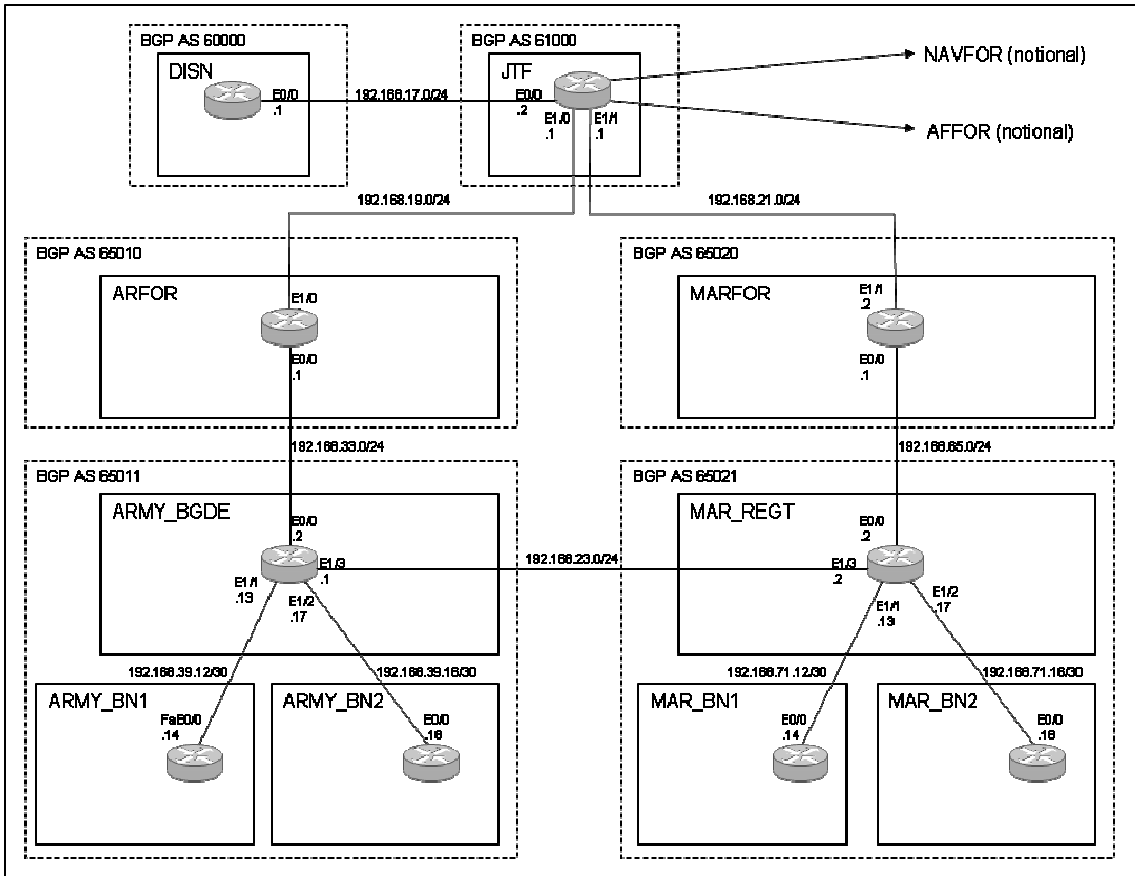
BGP AS 60000

DISN

E0/0
.1

192.168.17.0/24

BGP AS 61000

JTF

E0/0
.2

E1/0
.1

E1/1
.1

NAVFOR (notional)

AFFOR (notional)

192.168.19.0/24

192.168.21.0/24

BGP AS 65010

ARFOR

E1/0

E0/0
.1

BGP AS 65020

MARFOR

E1/1
.2

E0/0
.1

192.168.33.0/24

192.168.65.0/24

BGP AS 65011

ARMY_BGDE

E0/0
.2

E1/3
.1

E1/1
.13

E1/2
.17

192.168.23.0/24

BGP AS 65021

MAR_REGT

E0/0
.2

E1/3
.2

E1/1
.13

E1/2
.17

192.168.39.12/30

192.168.39.16/30

192.168.71.12/30

192.168.71.16/30

ARMY_BN1

Fa0/0
.14

ARMY_BN2

E0/0
.18

MAR_BN1

E0/0
.14

MAR_BN2

E0/0
.18